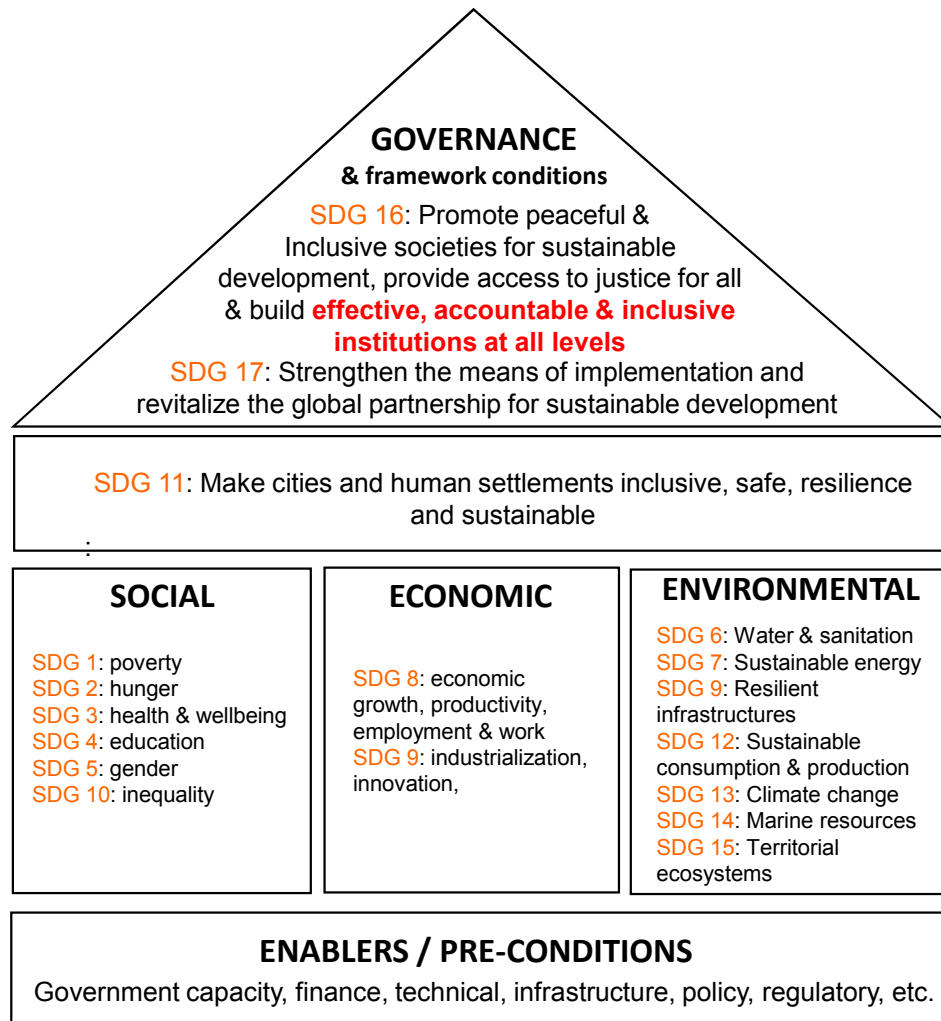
GOVERNANCE
& framework conditions

SDG 16: Promote peaceful & Inclusive societies for sustainable development, provide access to justice for all & build effective, accountable & inclusive institutions at all levels

SDG 17: Strengthen the means of implementation and revitalize the global partnership for sustainable development

SDG 11: Make cities and human settlements inclusive, safe, resilience and sustainable

:

SOCIAL

SDG 1: poverty
SDG 2: hunger
SDG 3: health & wellbeing
SDG 4: education
SDG 5: gender
SDG 10: inequality

ECONOMIC

SDG 8: economic growth, productivity, employment & work
SDG 9: industrialization, innovation,

ENVIRONMENTAL

SDG 6: Water & sanitation
SDG 7: Sustainable energy
SDG 9: Resilient infrastructures
SDG 12: Sustainable consumption & production
SDG 13: Climate change
SDG 14: Marine resources
SDG 15: Territorial ecosystems

ENABLERS / PRE-CONDITIONS
Government capacity, finance, technical, infrastructure, policy, regulatory, etc.